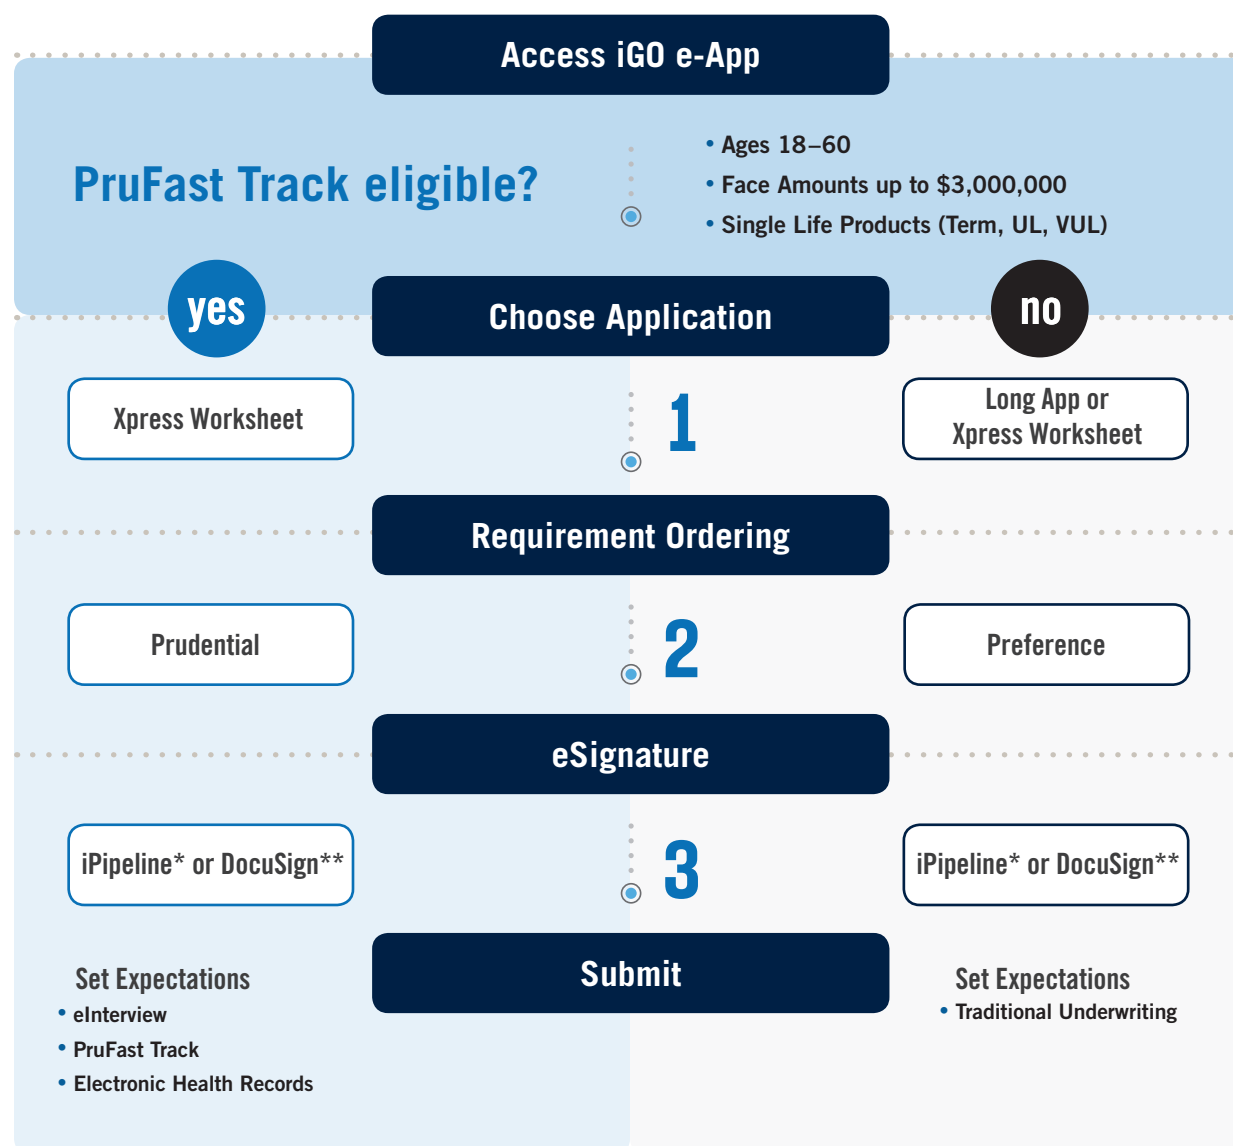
Access iGO e-App

PruFast Track eligible?

• Ages 18–60
• Face Amounts up to $3,000,000
• Single Life Products (Term, UL, VUL)

yes

Choose Application

no

Xpress Worksheet

1

Long App or Xpress Worksheet

Requirement Ordering

Prudential

2

Preference

eSignature

iPipeline* or DocuSign**

3

iPipeline* or DocuSign**

Set Expectations
• eInterview
• PruFast Track
• Electronic Health Records

Submit

Set Expectations
• Traditional Underwriting